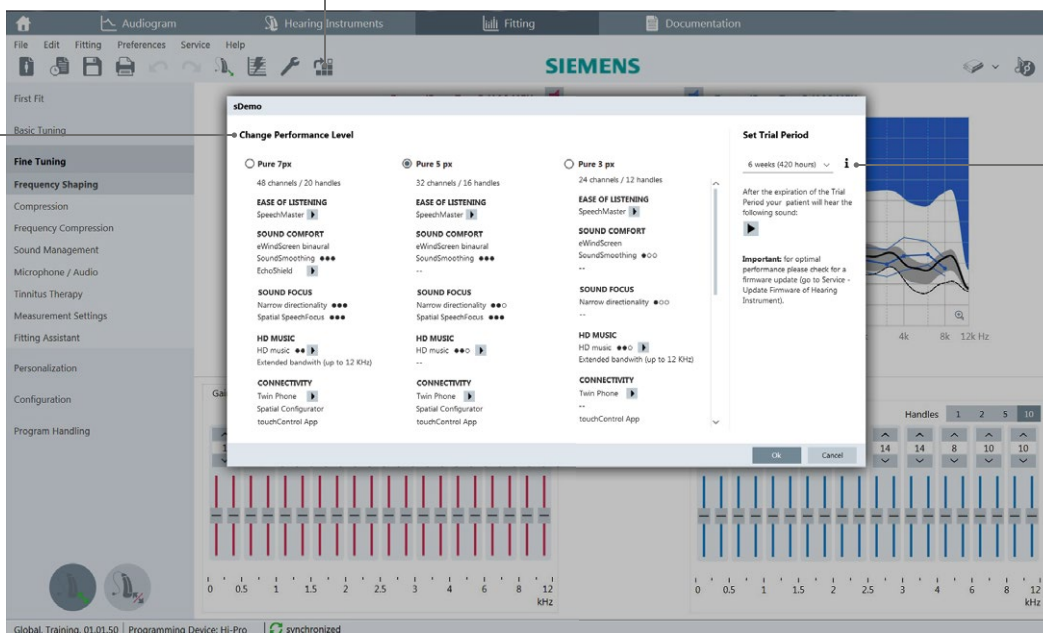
Audiogram Hearing Instruments Fitting Documentation

File Edit Fitting Preferences Service Help

SIEMENS

First Fit

Basic Tuning

Fine Tuning

Frequency Shaping

Compression

Frequency Compression

Sound Management

Microphone / Audio

Tinnitus Therapy

Measurement Settings

Fitting Assistant

Personalization

Configuration

Program Handling

sDemo

Change Performance Level

Pure 7px
48 channels / 20 handles
EASE OF LISTENING
SpeechMaster
SOUND COMFORT
eWindScreen binaural
SoundSmoothing ●●●
EchoShield
SOUND FOCUS
Narrow directionality ●●●
Spatial SpeechFocus ●●●
HD MUSIC
HD music ●●
Extended bandwith (up to 12 KHz)
CONNECTIVITY
Twin Phone
Spatial Configurator
touchControl App

Pure 5 px
32 channels / 16 handles
EASE OF LISTENING
SpeechMaster
SOUND COMFORT
eWindScreen binaural
SoundSmoothing ●●●
--
SOUND FOCUS
Narrow directionality ●●○
Spatial SpeechFocus ●●●
HD MUSIC
HD music ●●○
--
CONNECTIVITY
Twin Phone
Spatial Configurator
touchControl App

Pure 3 px
24 channels / 12 handles
EASE OF LISTENING
SpeechMaster
SOUND COMFORT
eWindScreen
SoundSmoothing ●○○
--
SOUND FOCUS
Narrow directionality ●○○
--
HD MUSIC
HD music ●●○
Extended bandwith (up to 12 KHz)
CONNECTIVITY
Twin Phone
--
touchControl App

Set Trial Period

6 weeks (420 hours)

After the expiration of the Trial Period your patient will hear the following sound:

Important: for optimal performance please check for a firmware update (go to Service - Update Firmware of Hearing Instrument).

Ok Cancel

4k 8k 12k Hz

Handles 1 2 5 10

14 14 8 10 10

0 0.5 1 1.5 2 2.5 3 4 6 8 12 kHz

0 0.5 1 1.5 2 2.5 3 4 6 8 12 kHz

Global, Training, 01.01.50 Programming Device: Hi-Pro synchronized